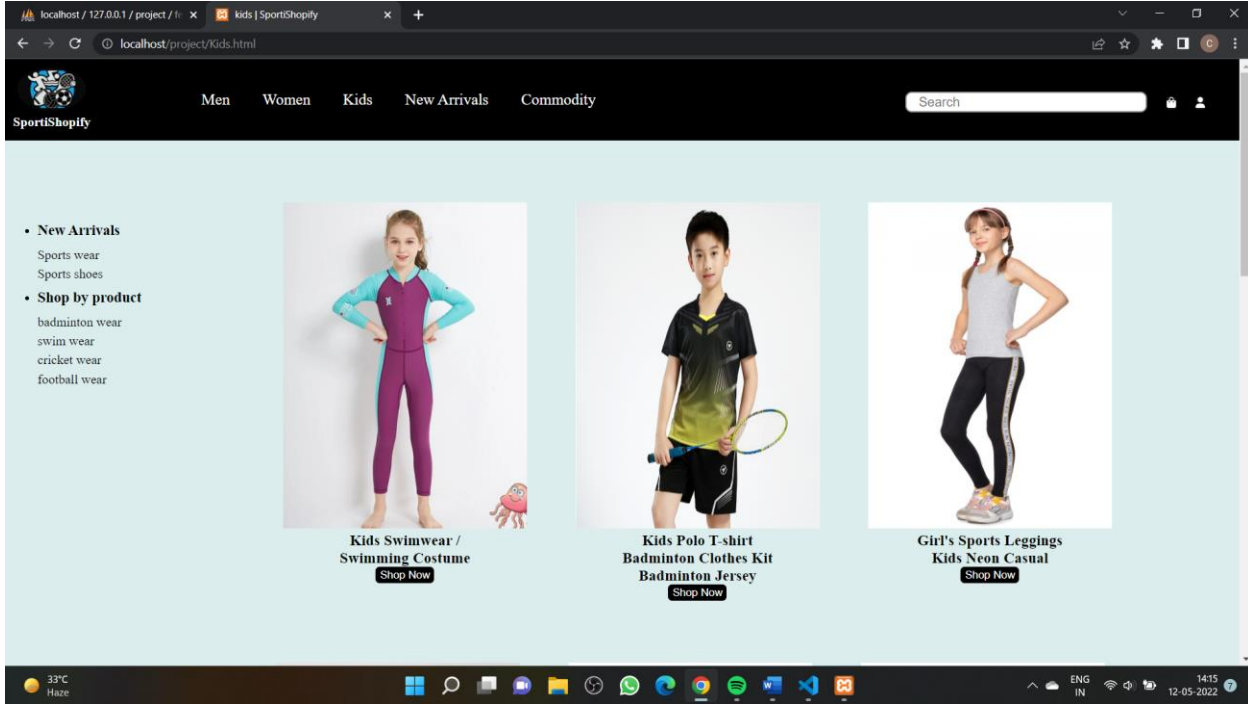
localhost / 127.0.0.1 / project / fc
kids | SportiShopify
localhost/project/Kids.html

SportiShopify
Men
Women
Kids
New Arrivals
Commodity
Search

• New Arrivals
Sports wear
Sports shoes
• Shop by product
badminton wear
swim wear
cricket wear
football wear

Kids Swimwear / Swimming Costume
Shop Now

Kids Polo T-shirt Badminton Clothes Kit Badminton Jersey
Shop Now

Girl's Sports Leggings Kids Neon Casual
Shop Now

33°C
Haze
ENG
IN
14:15
12-05-2022